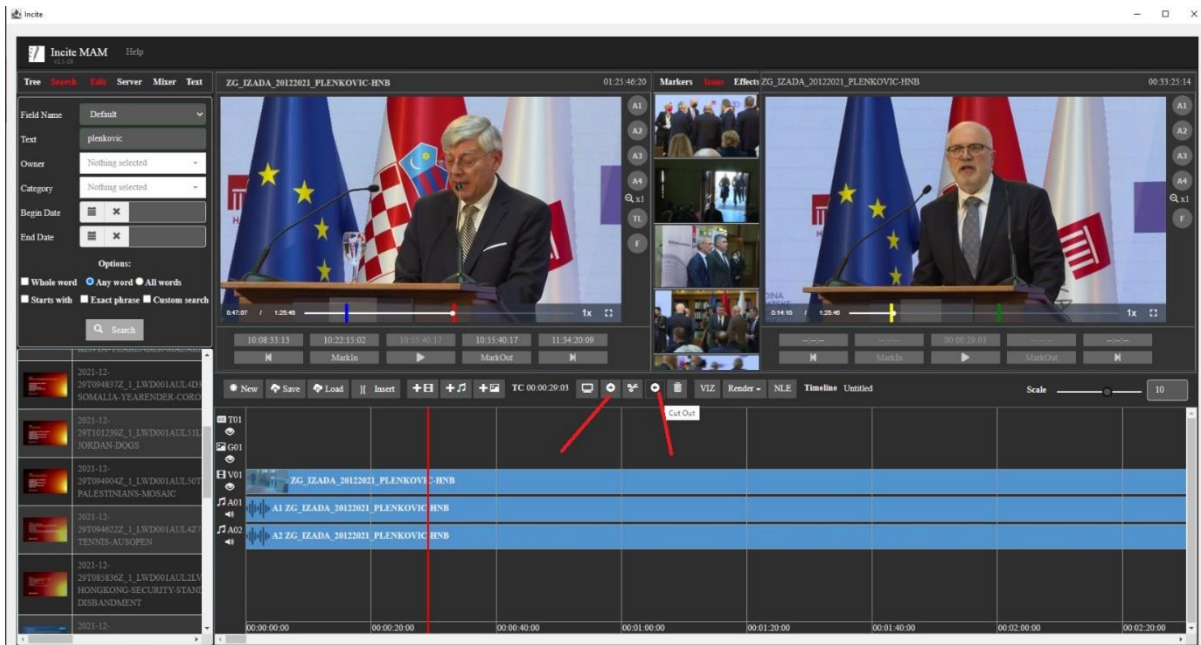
Incite

Incite MAM v2.1.28 Help

Tree Search Edit Server Mixer Text

Field Name Default

Text plenkovic

Owner Nothing selected

Category Nothing selected

Begin Date

End Date

Options:

Whole word Any word All words

Starts with Exact phrase Custom search

Search

2021-12-29T094837Z_1_LWD001AUL4D3 SOMALIA-YEARENDER-CORO

2021-12-29T101239Z_1_LWD001AUL51I JORDAN-DOGS

2021-12-29T094904Z_1_LWD001AUL50T PALESTINIANS-MOSAIC

2021-12-29T094622Z_1_LWD001AUL4Z3 TENNIS-AUSOPEN

2021-12-29T085836Z_1_LWD001AUL2LV HONGKONG-SECURITY-STAND DISBANDMENT

2021-12-

ZG_IZADA_20122021_PLENKOVIC-HNB 01:25:46:20

0:47:07 / 1:25:46 1x

10:08:33:13 10:22:15:02 10:55:40:17 10:55:40:17 11:34:20:09

MarkIn MarkOut

Markers Items Effects ZG_IZADA_20122021_PLENKOVIC-HNB 00:33:25:14

0:14:10 / 1:25:46 1x

00:00:29:03

MarkIn MarkOut

A1 A2 A3 A4 x1 TL F

New Save Load Insert TC 00:00:29:03 VIZ Render NLE Timeline Untitled Scale 10

Cut Out

T01 G01 V01 A01 A02

ZG_IZADA_20122021_PLENKOVIC-HNB

A1 ZG_IZADA_20122021_PLENKOVIC-HNB

A2 ZG_IZADA_20122021_PLENKOVIC-HNB

00:00:00:00 00:00:20:00 00:00:40:00 00:01:00:00 00:01:20:00 00:01:40:00 00:02:00:00 00:02:20:00